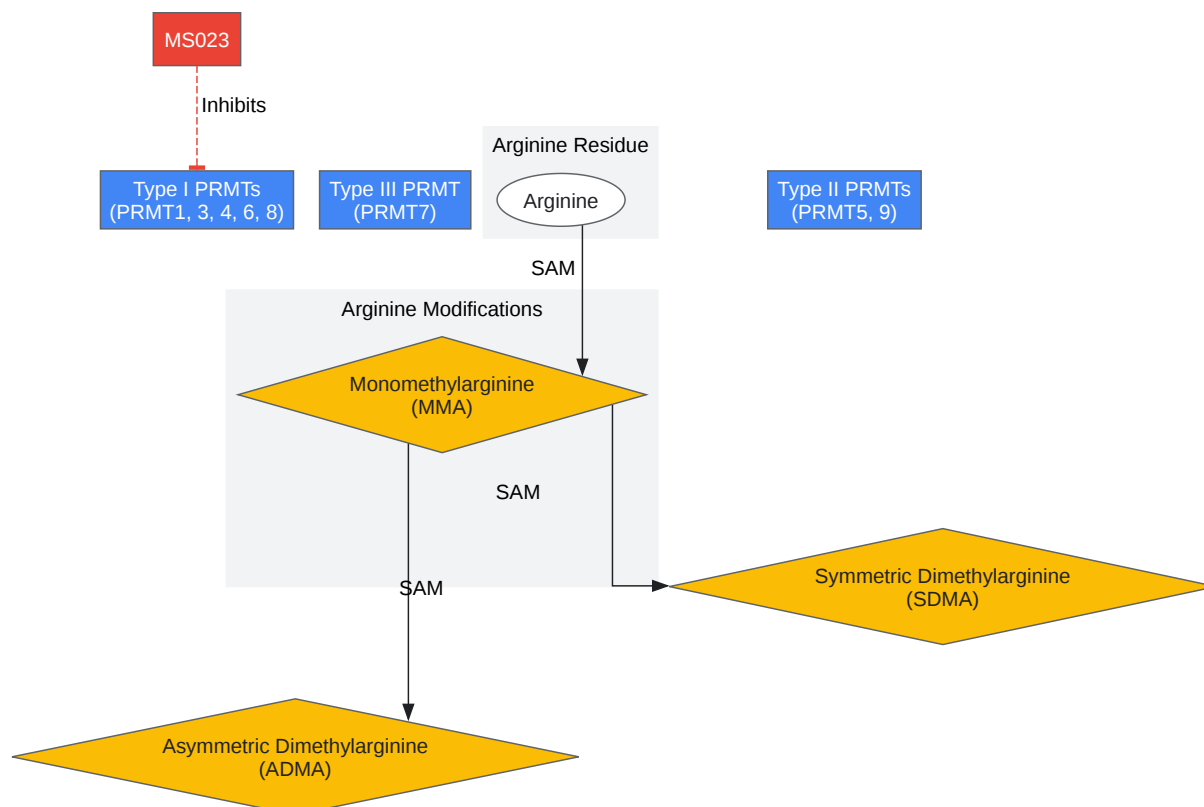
MS023

Inhibits

Type I PRMTs
(PRMT1, 3, 4, 6, 8)

Type III PRMT
(PRMT7)

Arginine Residue

Arginine

Type II PRMTs
(PRMT5, 9)

SAM

Arginine Modifications

Monomethylarginine
(MMA)

SAM

SAM

Symmetric Dimethylarginine
(SDMA)

Asymmetric Dimethylarginine
(ADMA)